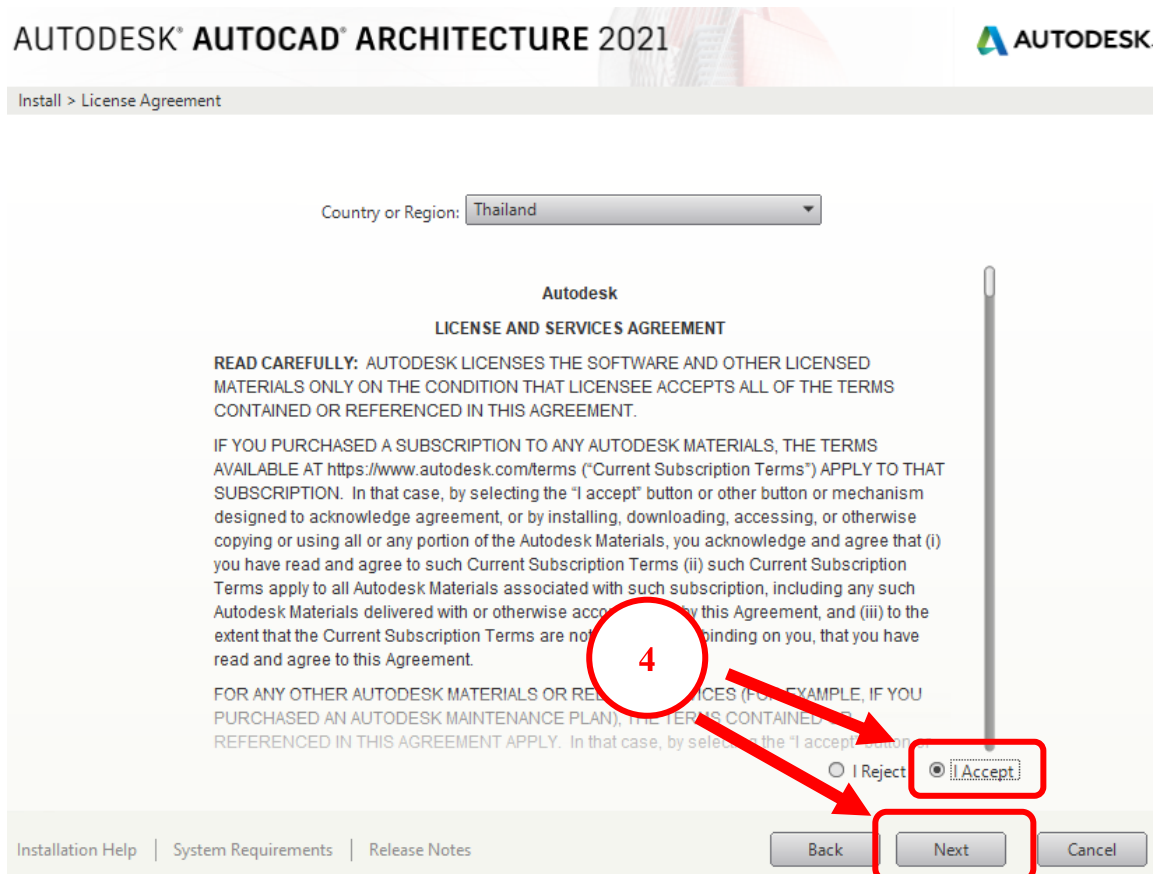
AUTODESK® AUTOCAD® ARCHITECTURE 2021

AUTODESK.

Install > License Agreement

Country or Region: Thailand

Autodesk

LICENSE AND SERVICES AGREEMENT

READ CAREFULLY: AUTODESK LICENSES THE SOFTWARE AND OTHER LICENSED MATERIALS ONLY ON THE CONDITION THAT LICENSEE ACCEPTS ALL OF THE TERMS CONTAINED OR REFERENCED IN THIS AGREEMENT.

IF YOU PURCHASED A SUBSCRIPTION TO ANY AUTODESK MATERIALS, THE TERMS AVAILABLE AT https://www.autodesk.com/terms ("Current Subscription Terms") APPLY TO THAT SUBSCRIPTION. In that case, by selecting the "I accept" button or other button or mechanism designed to acknowledge agreement, or by installing, downloading, accessing, or otherwise copying or using all or any portion of the Autodesk Materials, you acknowledge and agree that (i) you have read and agree to such Current Subscription Terms (ii) such Current Subscription Terms apply to all Autodesk Materials associated with such subscription, including any such Autodesk Materials delivered with or otherwise acc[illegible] by this Agreement, and (iii) to the extent that the Current Subscription Terms are no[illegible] binding on you, that you have read and agree to this Agreement.

4

FOR ANY OTHER AUTODESK MATERIALS OR REL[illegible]ICES (FO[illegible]EXAMPLE, IF YOU PURCHASED AN AUTODESK MAINTENANCE PLAN), THE TERMS CONTAINED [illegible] REFERENCED IN THIS AGREEMENT APPLY. In that case, by selec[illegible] the "I accept" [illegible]

I Reject   I Accept

Installation Help | System Requirements | Release Notes

Back   Next   Cancel